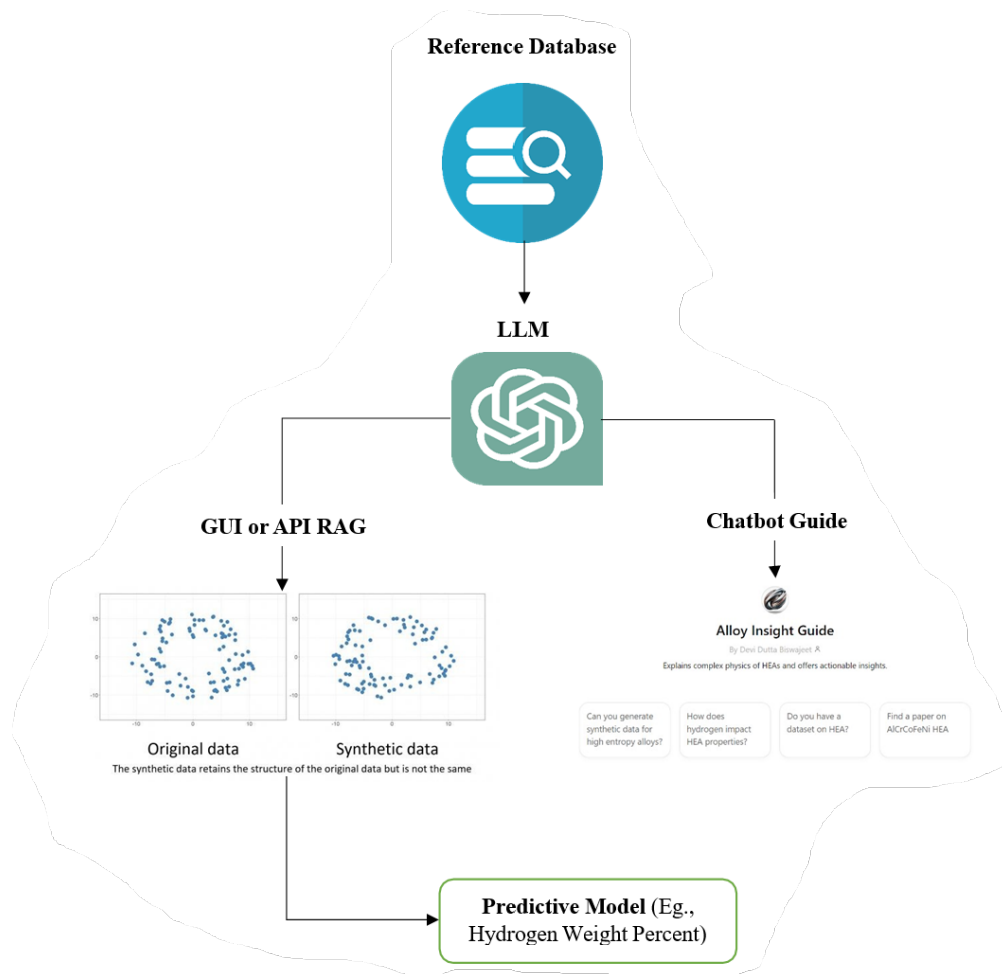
Reference Database

LLM

GUI or API RAG

Chatbot Guide

10
0
-10
-10 0 10

10
0
-10
-10 0 10

Original data

Synthetic data

The synthetic data retains the structure of the original data but is not the same

Alloy Insight Guide

By Devi Dutta Biswajeet

Explains complex physics of HEAs and offers actionable insights.

Can you generate synthetic data for high entropy alloys?

How does hydrogen impact HEA properties?

Do you have a dataset on HEA?

Find a paper on AlCrCoFeNi HEA

Predictive Model (Eg., Hydrogen Weight Percent)